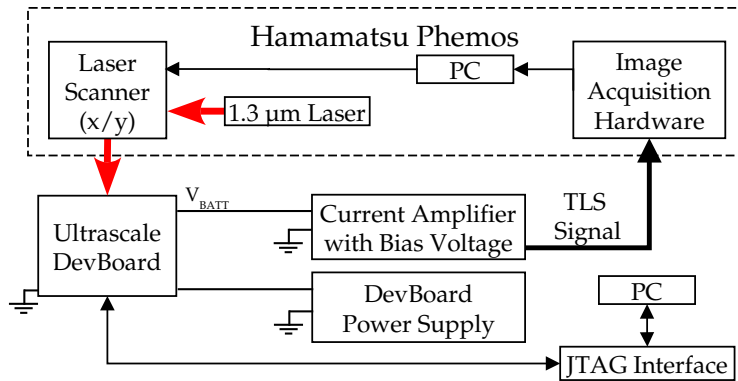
Hamamatsu Phemos

Laser Scanner (x/y)

PC

Image Acquisition Hardware

1.3 µm Laser

$V_{BATT}$

Ultrascale DevBoard

Current Amplifier with Bias Voltage

TLS Signal

DevBoard Power Supply

PC

JTAG Interface